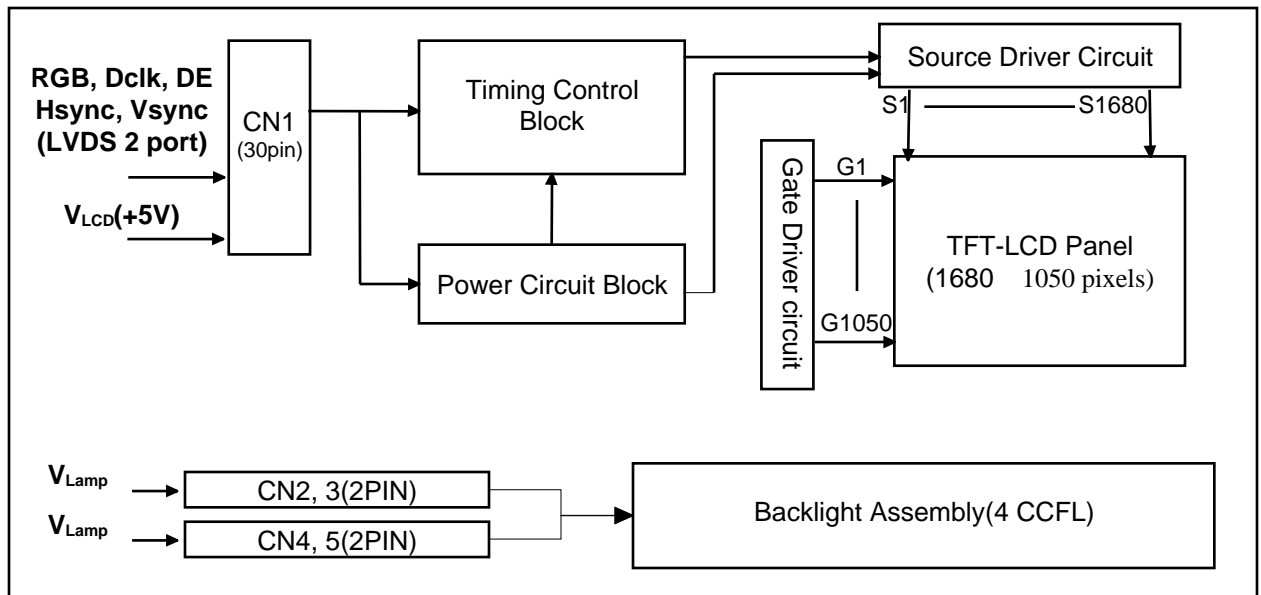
RGB, Dclk, DE Hsync, Vsync (LVDS 2 port)

$V_{LCD}$(+5V)

CN1 (30pin)

Timing Control Block

Power Circuit Block

Source Driver Circuit

S1

S1680

Gate Driver circuit

G1

G1050

TFT-LCD Panel (1680 1050 pixels)

$V_{Lamp}$

$V_{Lamp}$

CN2, 3(2PIN)

CN4, 5(2PIN)

Backlight Assembly(4 CCFL)